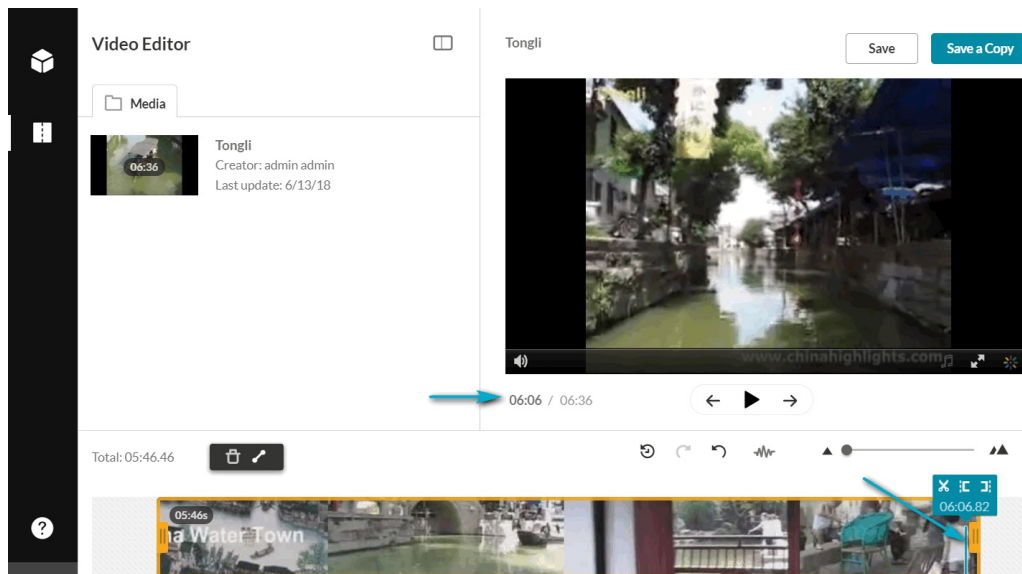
Video Editor

Media

06:36

Tongli
Creator: admin admin
Last update: 6/13/18

Tongli

Save

Save a Copy

Tongli

www.chinahighlights.com

06:06 / 06:36

Total: 05:46.46

06:06.82

05:46s

a Water Town